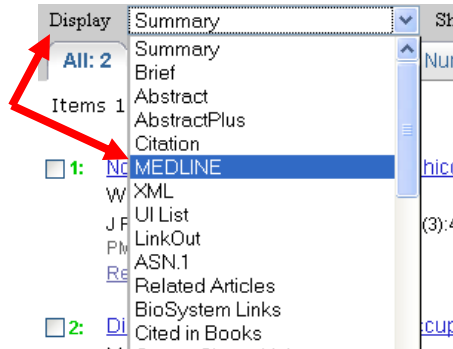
Display Summary Sh

All: 2 Nu

Items 1

1: No hic
W
J F (3):4
PM
Re

2: Di cup

Summary
Brief
Abstract
AbstractPlus
Citation
MEDLINE
XML
UI List
LinkOut
ASN.1
Related Articles
BioSystem Links
Cited in Books